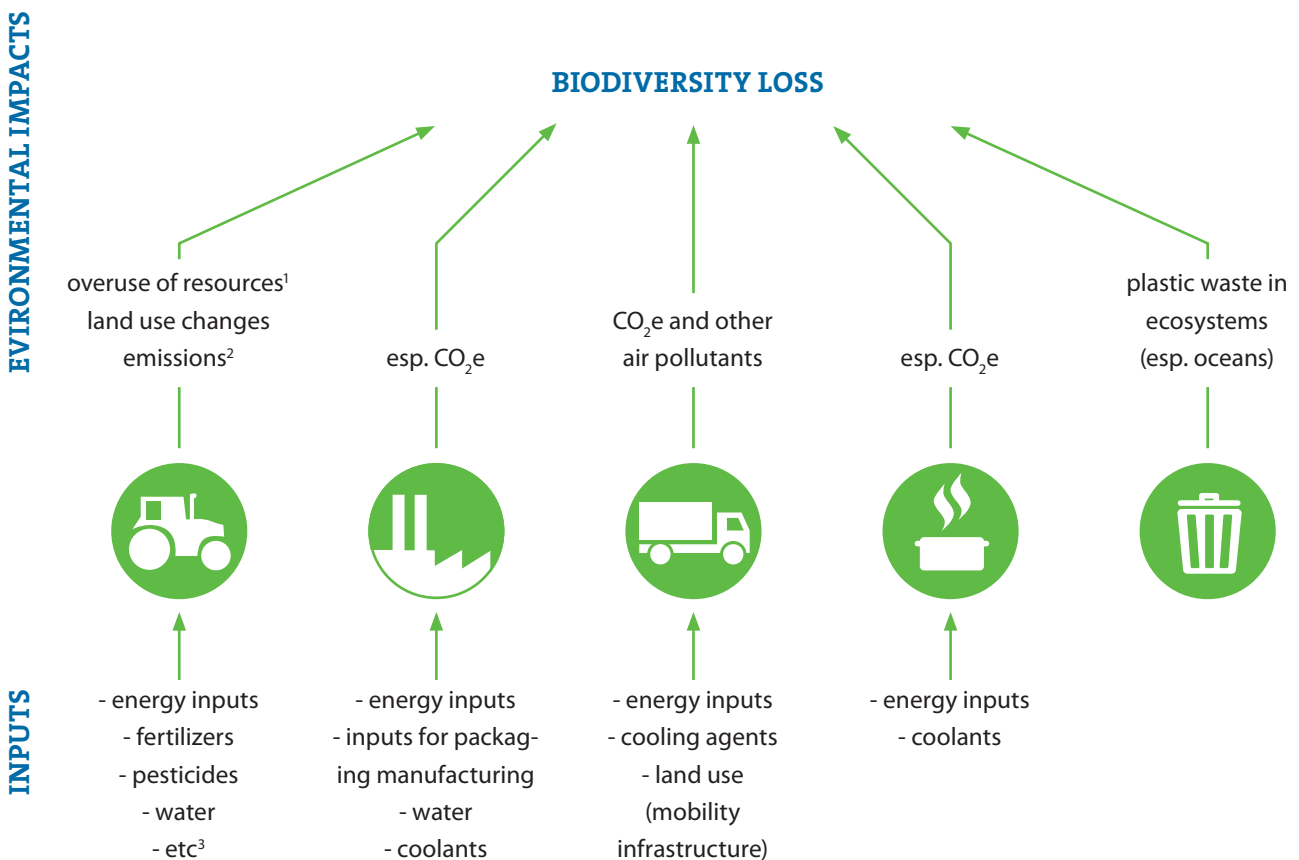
EVIRONMENTAL IMPACTS

BIODIVERSITY LOSS

overuse of resources$^1$
land use changes
emissions$^2$

esp. $CO_2e$

$CO_2e$ and other air pollutants

esp. $CO_2e$

plastic waste in ecosystems (esp. oceans)

INPUTS

- energy inputs
- fertilizers
- pesticides
- water
- etc$^3$

- energy inputs
- inputs for packaging manufacturing
- water
- coolants

- energy inputs
- cooling agents
- land use (mobility infrastructure)

- energy inputs
- coolants